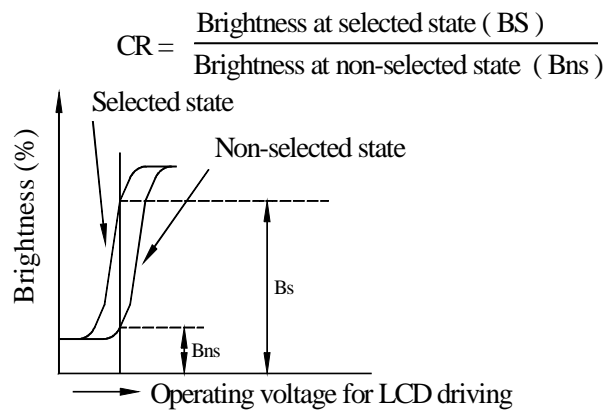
$CR = \frac{\text{Brightness at selected state ( BS )}}{\text{Brightness at non-selected state ( Bns )}}$

Selected state

Non-selected state

Brightness (%)

Bs

Bns

Operating voltage for LCD driving